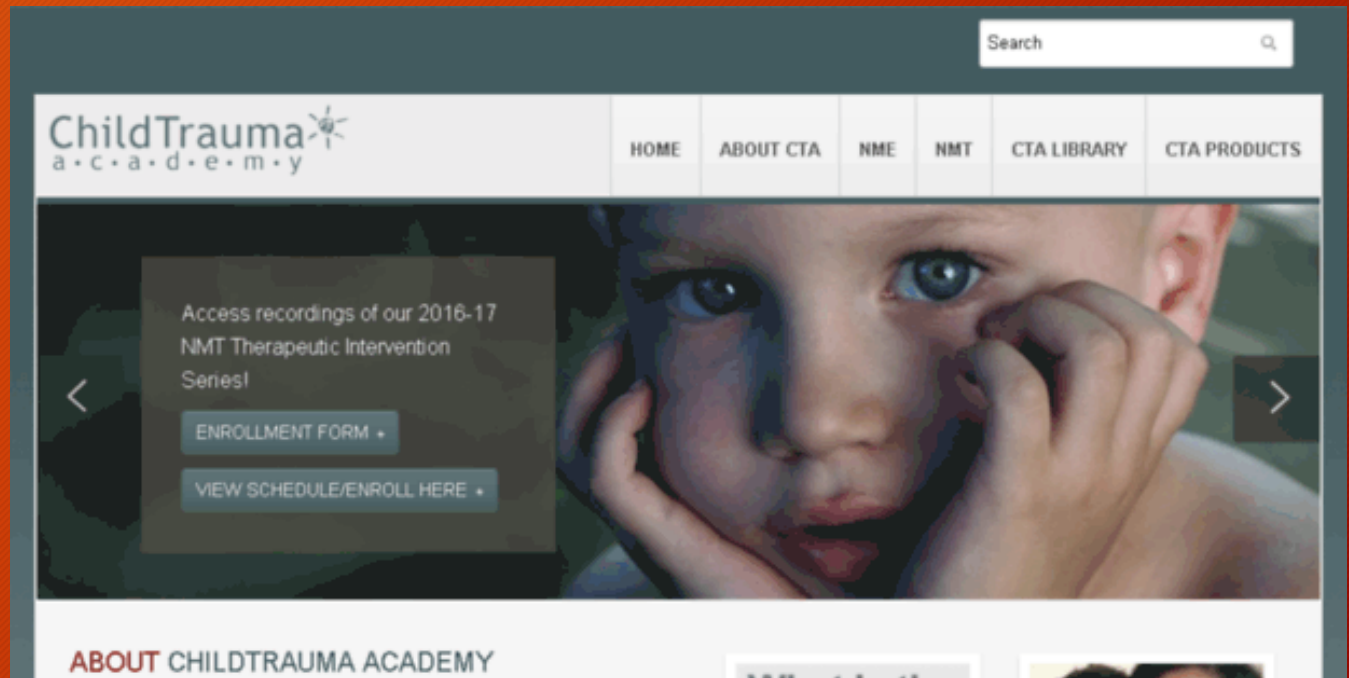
Search

ChildTrauma
a·c·a·d·e·m·y

HOME
ABOUT CTA
NME
NMT
CTA LIBRARY
CTA PRODUCTS

Access recordings of our 2016-17 NMT Therapeutic Intervention Series!

ENROLLMENT FORM

VIEW SCHEDULE/ENROLL HERE

ABOUT CHILDTRAUMA ACADEMY

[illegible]